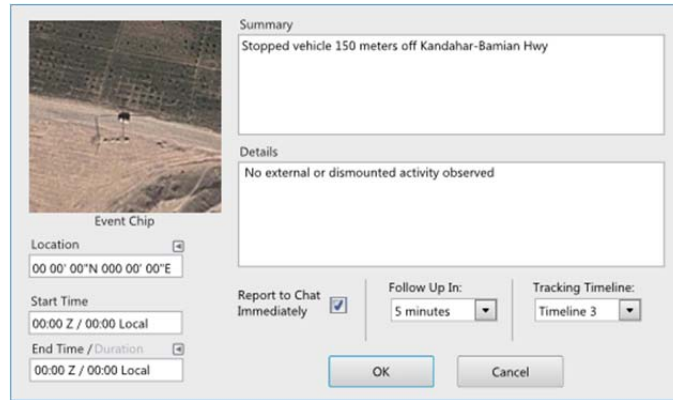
Event Chip

Location

00 00' 00"N 000 00' 00"E

Start Time

00:00 Z / 00:00 Local

End Time / Duration

00:00 Z / 00:00 Local

Summary

Stopped vehicle 150 meters off Kandahar-Bamian Hwy

Details

No external or dismounted activity observed

Report to Chat Immediately

Follow Up In:

5 minutes

Tracking Timeline:

Timeline 3

OK

Cancel